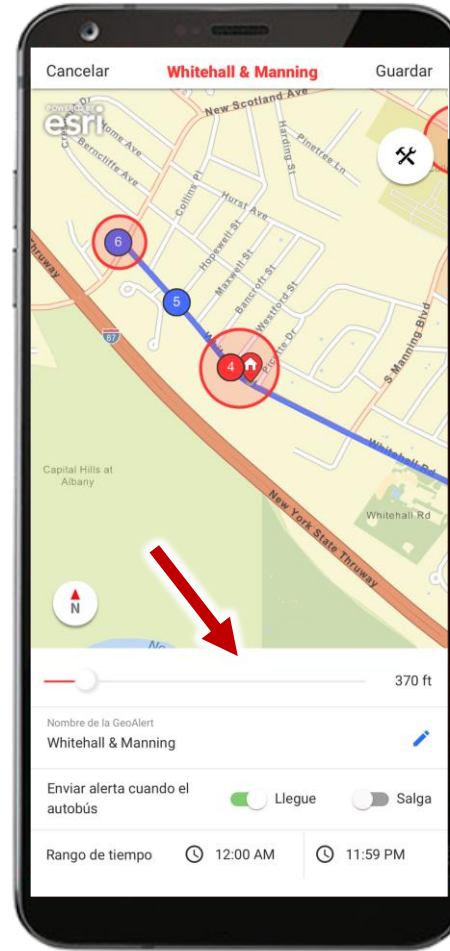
Cancelar
Whitehall & Manning
Guardar

POWERED BY
esri

New Scotland Ave
Pinetree Ln
Harding St
Home Ave
Berncliffe Ave
Collins Pl
Hurst Ave
Hopewell St
Maxwell St
Bancroft St
Westford St
Picotte Dr
S Manning Blvd
Whitehall Rd
87
Thruway
Capital Hills at Albany
New York State Thruway
Whitehall Rd
N

6
5
4

370 ft

Nombre de la GeoAlert
Whitehall & Manning

Enviar alerta cuando el autobús
Llegue
Salga

Rango de tiempo
12:00 AM
11:59 PM